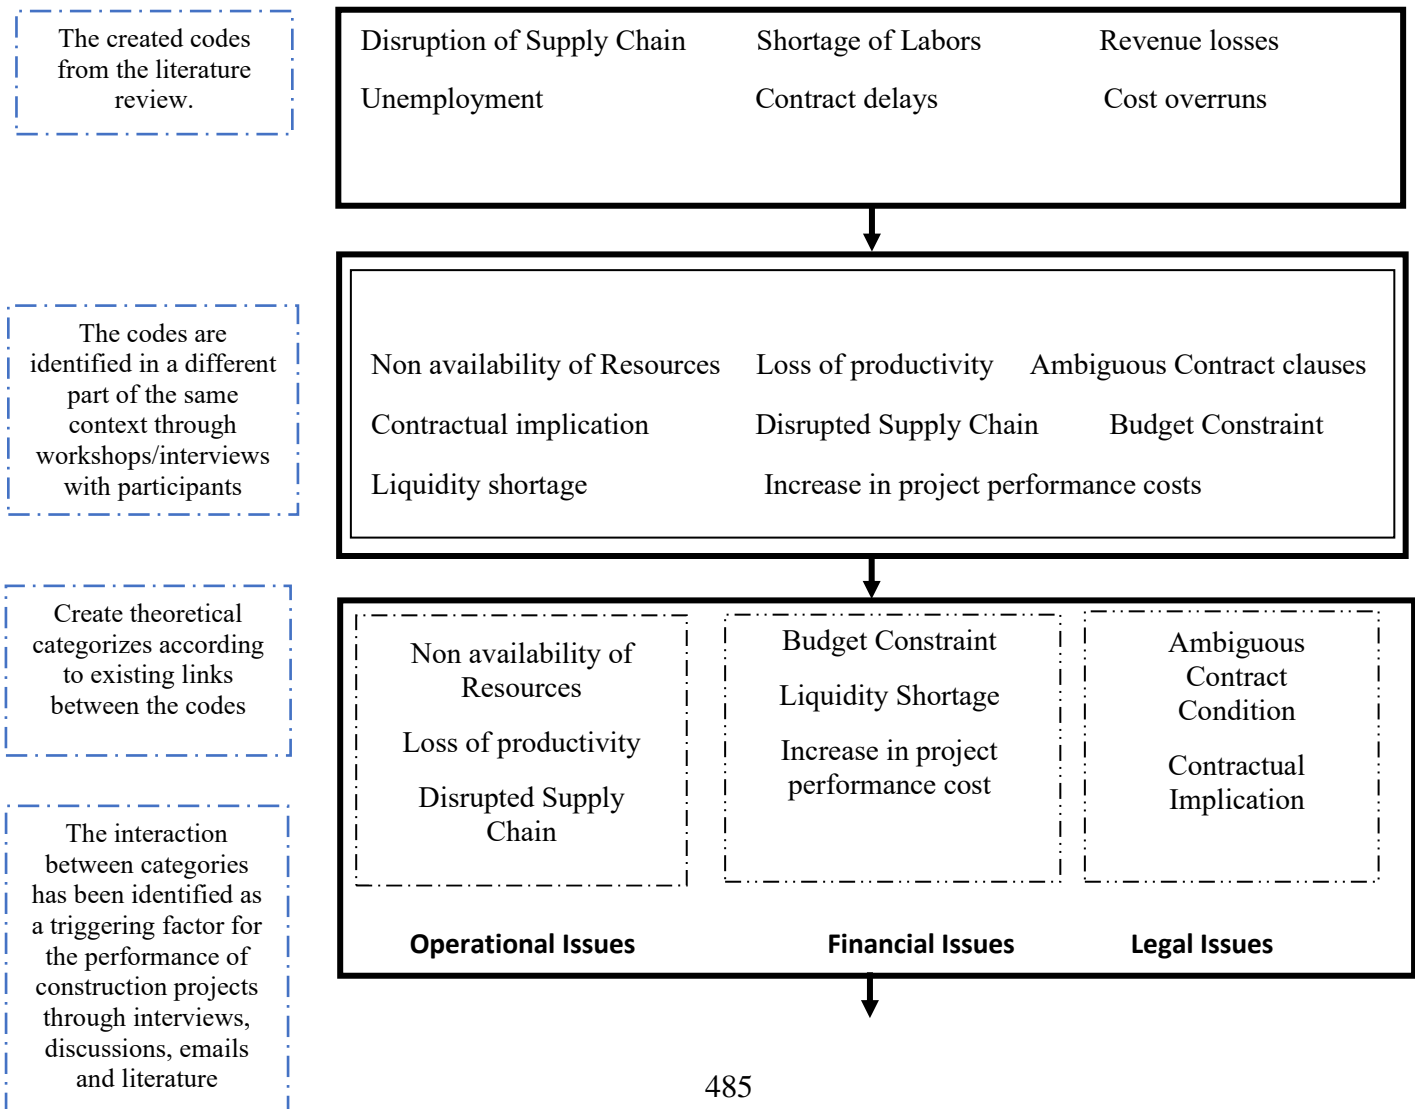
The created codes from the literature review.

Disruption of Supply Chain Shortage of Labors Revenue losses

Unemployment Contract delays Cost overruns

The codes are identified in a different part of the same context through workshops/interviews with participants

Non availability of Resources Loss of productivity Ambiguous Contract clauses

Contractual implication Disrupted Supply Chain Budget Constraint

Liquidity shortage Increase in project performance costs

Create theoretical categorizes according to existing links between the codes

Non availability of Resources

Loss of productivity

Disrupted Supply Chain

Budget Constraint

Liquidity Shortage

Increase in project performance cost

Ambiguous Contract Condition

Contractual Implication

Operational Issues

Financial Issues

Legal Issues

The interaction between categories has been identified as a triggering factor for the performance of construction projects through interviews, discussions, emails and literature

485